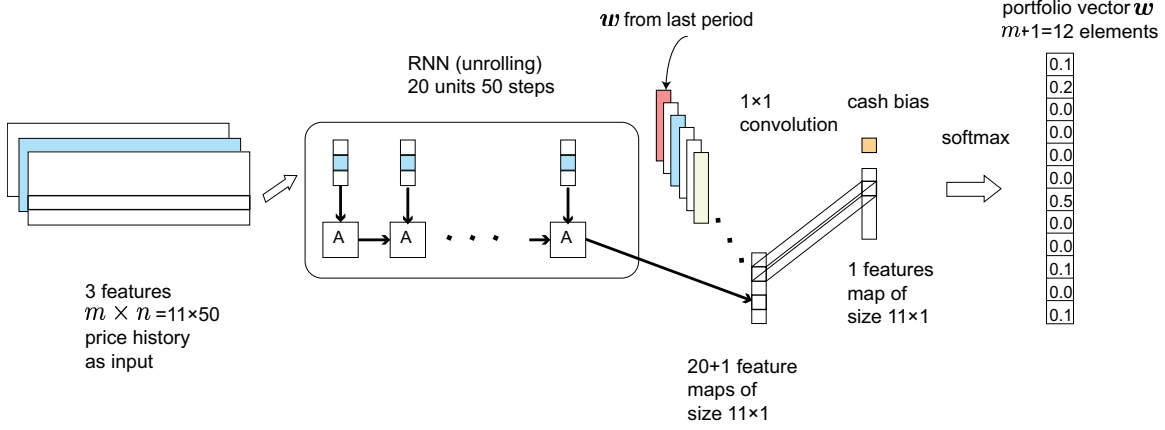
$\boldsymbol{w}$ from last period

portfolio vector $\boldsymbol{w}$
$m$+1=12 elements

RNN (unrolling)
20 units 50 steps

1×1 convolution

cash bias

softmax

A

A

A

3 features
$m \times n$ =11×50
price history
as input

1 features
map of
size 11×1

20+1 feature
maps of
size 11×1

| 0.1 |
|---|
| 0.2 |
| 0.0 |
| 0.0 |
| 0.0 |
| 0.0 |
| 0.5 |
| 0.0 |
| 0.0 |
| 0.1 |
| 0.0 |
| 0.1 |